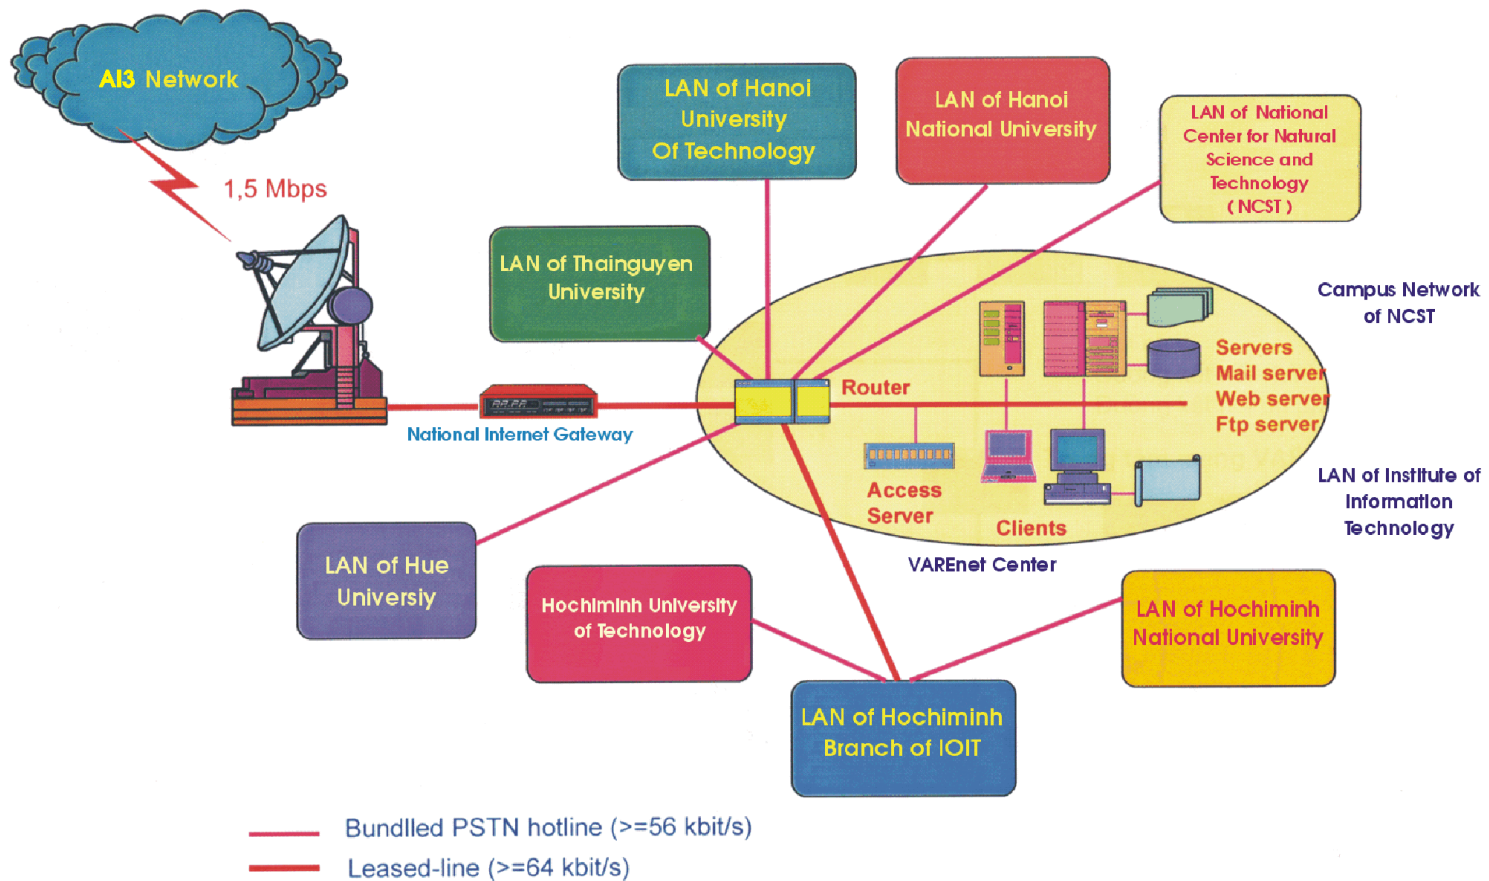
AI3 Network

1,5 Mbps

LAN of Hanoi University Of Technology

LAN of Hanoi National University

LAN of National Center for Natural Science and Technology ( NCST )

LAN of Thainguyen University

Campus Network of NCST

Servers
Mail server
Web server
Ftp server

Router

National Internet Gateway

Access Server

Clients

LAN of Institute of Information Technology

VAREnet Center

LAN of Hue Universiy

Hochiminh University of Technology

LAN of Hochiminh National University

LAN of Hochiminh Branch of IOIT

Bundlled PSTN hotline (>=56 kbit/s)

Leased-line (>=64 kbit/s)